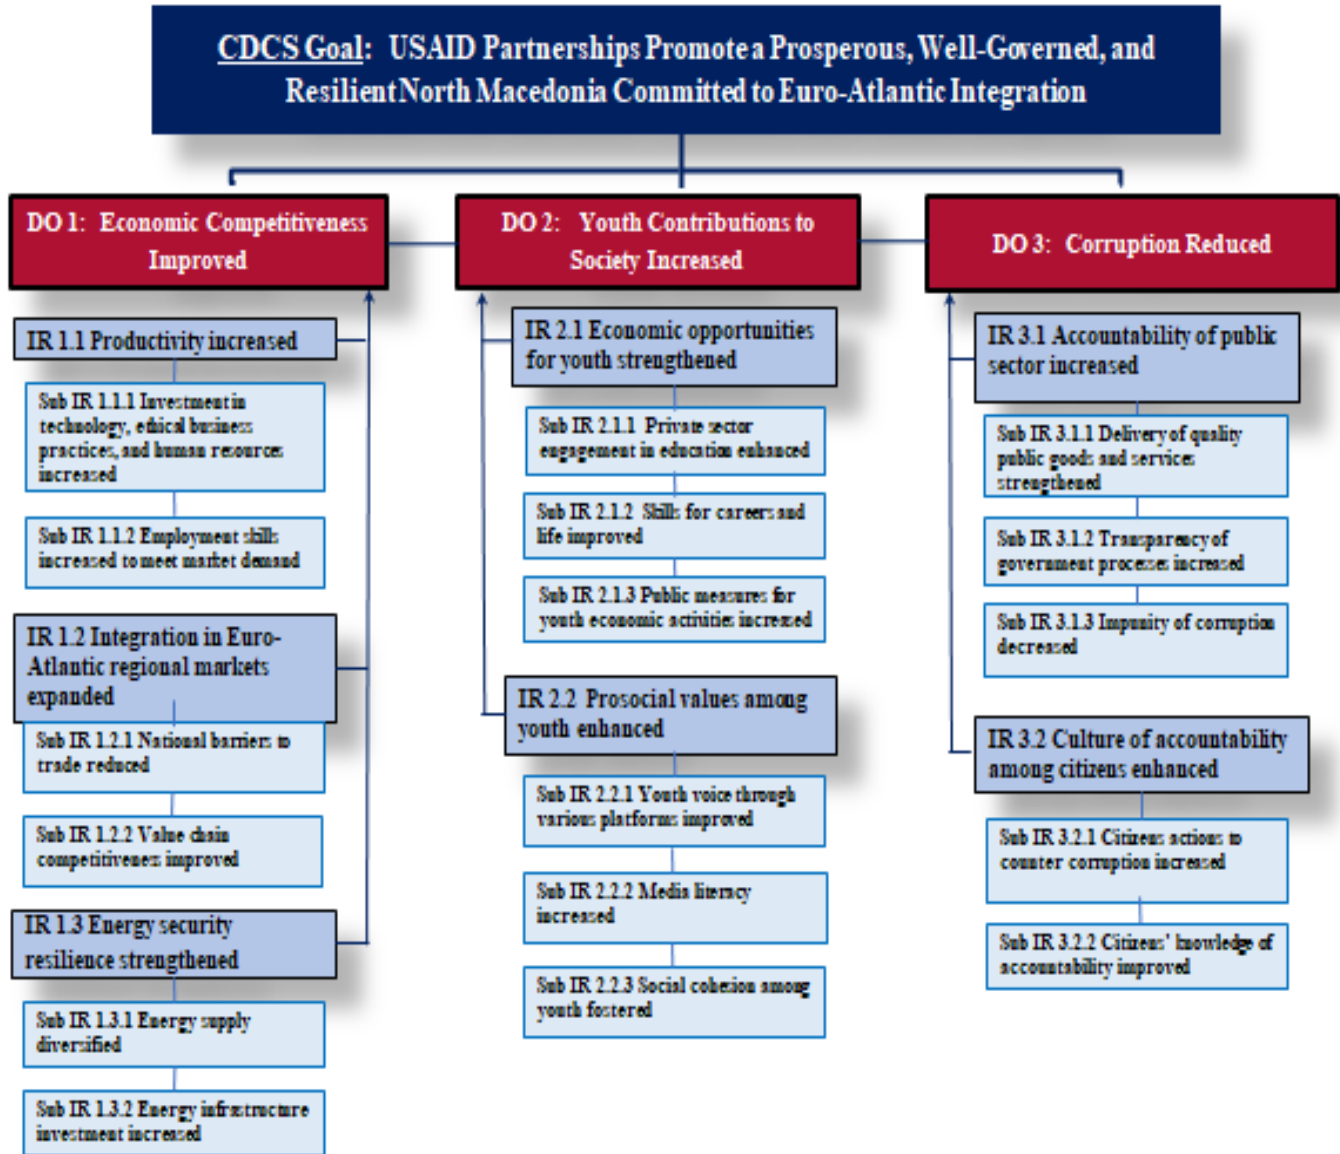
CDCS Goal: USAID Partnerships Promote a Prosperous, Well-Governed, and Resilient North Macedonia Committed to Euro-Atlantic Integration

DO 1: Economic Competitiveness Improved

IR 1.1 Productivity increased

Sub IR 1.1.1 Investment in technology, ethical business practices, and human resources increased

Sub IR 1.1.2 Employment skills increased to meet market demand

IR 1.2 Integration in Euro-Atlantic regional markets expanded

Sub IR 1.2.1 National barriers to trade reduced

Sub IR 1.2.2 Value chain competitiveness improved

IR 1.3 Energy security resilience strengthened

Sub IR 1.3.1 Energy supply diversified

Sub IR 1.3.2 Energy infrastructure investment increased

DO 2: Youth Contributions to Society Increased

IR 2.1 Economic opportunities for youth strengthened

Sub IR 2.1.1 Private sector engagement in education enhanced

Sub IR 2.1.2 Skills for careers and life improved

Sub IR 2.1.3 Public measures for youth economic activities increased

IR 2.2 Prosocial values among youth enhanced

Sub IR 2.2.1 Youth voice through various platforms improved

Sub IR 2.2.2 Media literacy increased

Sub IR 2.2.3 Social cohesion among youth fostered

DO 3: Corruption Reduced

IR 3.1 Accountability of public sector increased

Sub IR 3.1.1 Delivery of quality public goods and services strengthened

Sub IR 3.1.2 Transparency of government processes increased

Sub IR 3.1.3 Impunity of corruption decreased

IR 3.2 Culture of accountability among citizens enhanced

Sub IR 3.2.1 Citizens actions to counter corruption increased

Sub IR 3.2.2 Citizens' knowledge of accountability improved